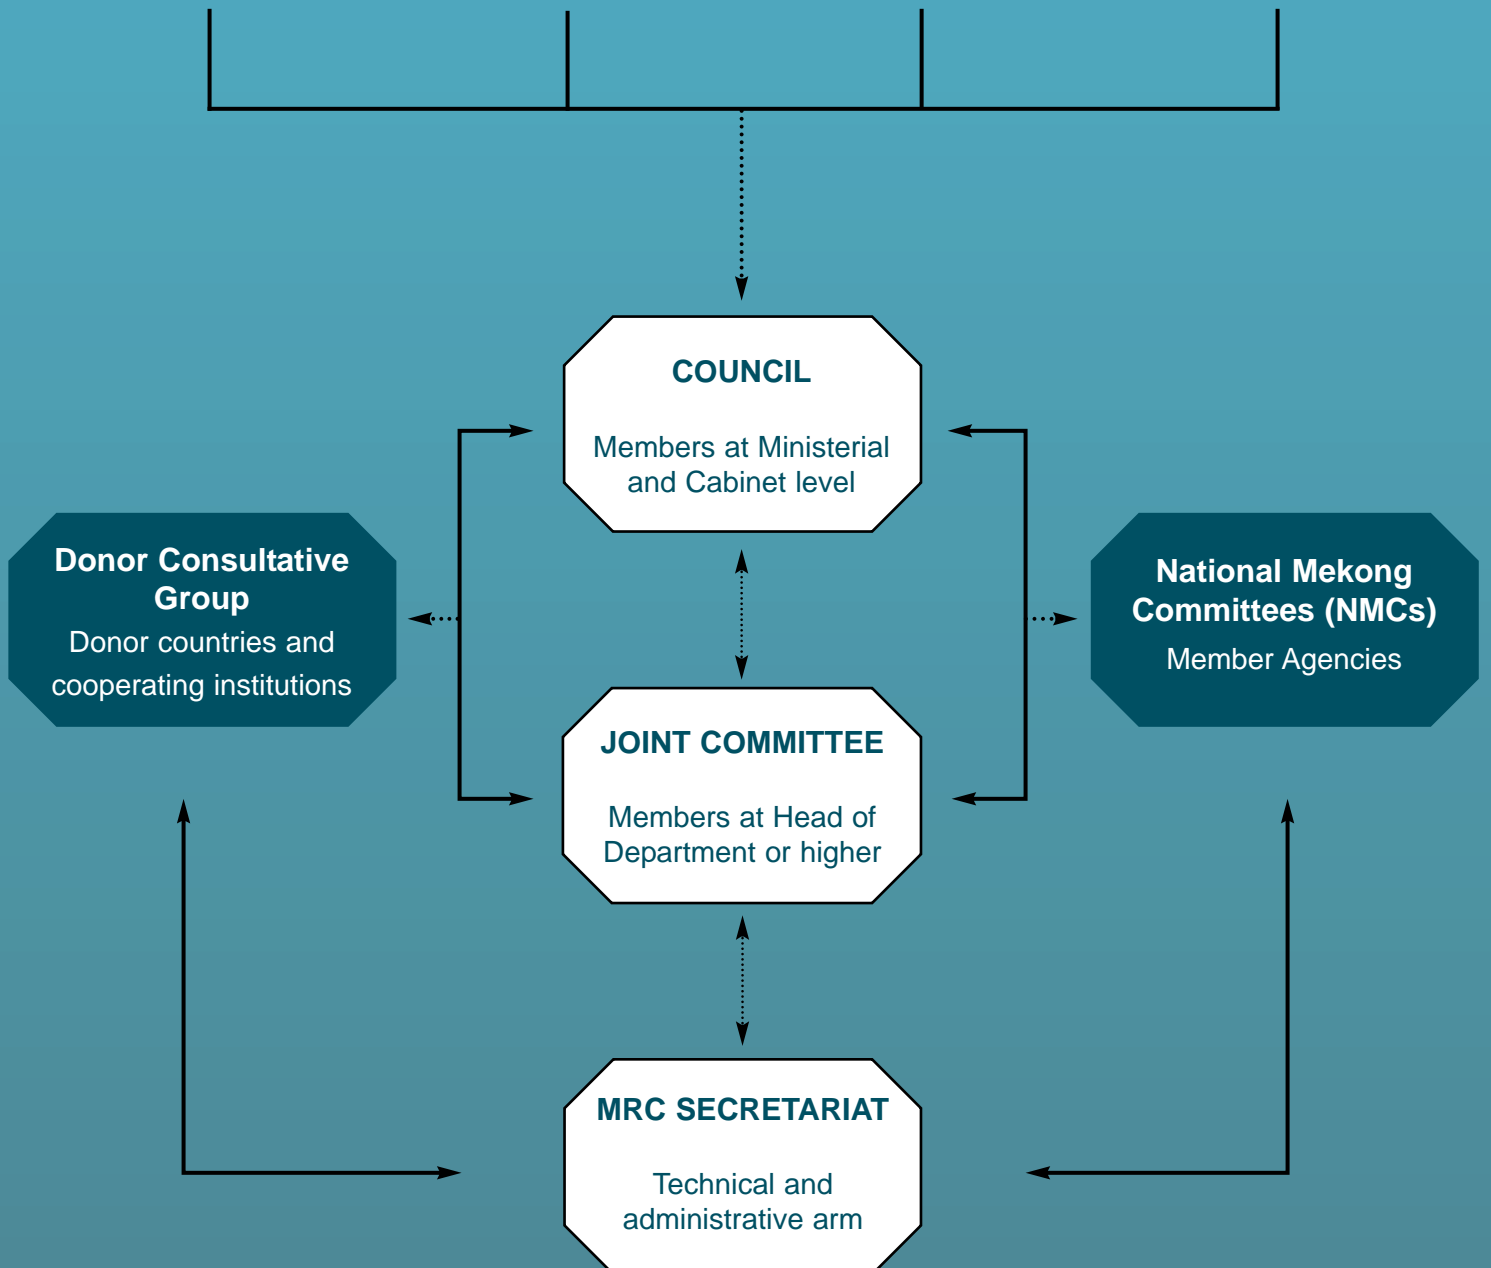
COUNCIL

Members at Ministerial and Cabinet level

Donor Consultative Group

Donor countries and cooperating institutions

National Mekong Committees (NMCs)

Member Agencies

JOINT COMMITTEE

Members at Head of Department or higher

MRC SECRETARIAT

Technical and administrative arm